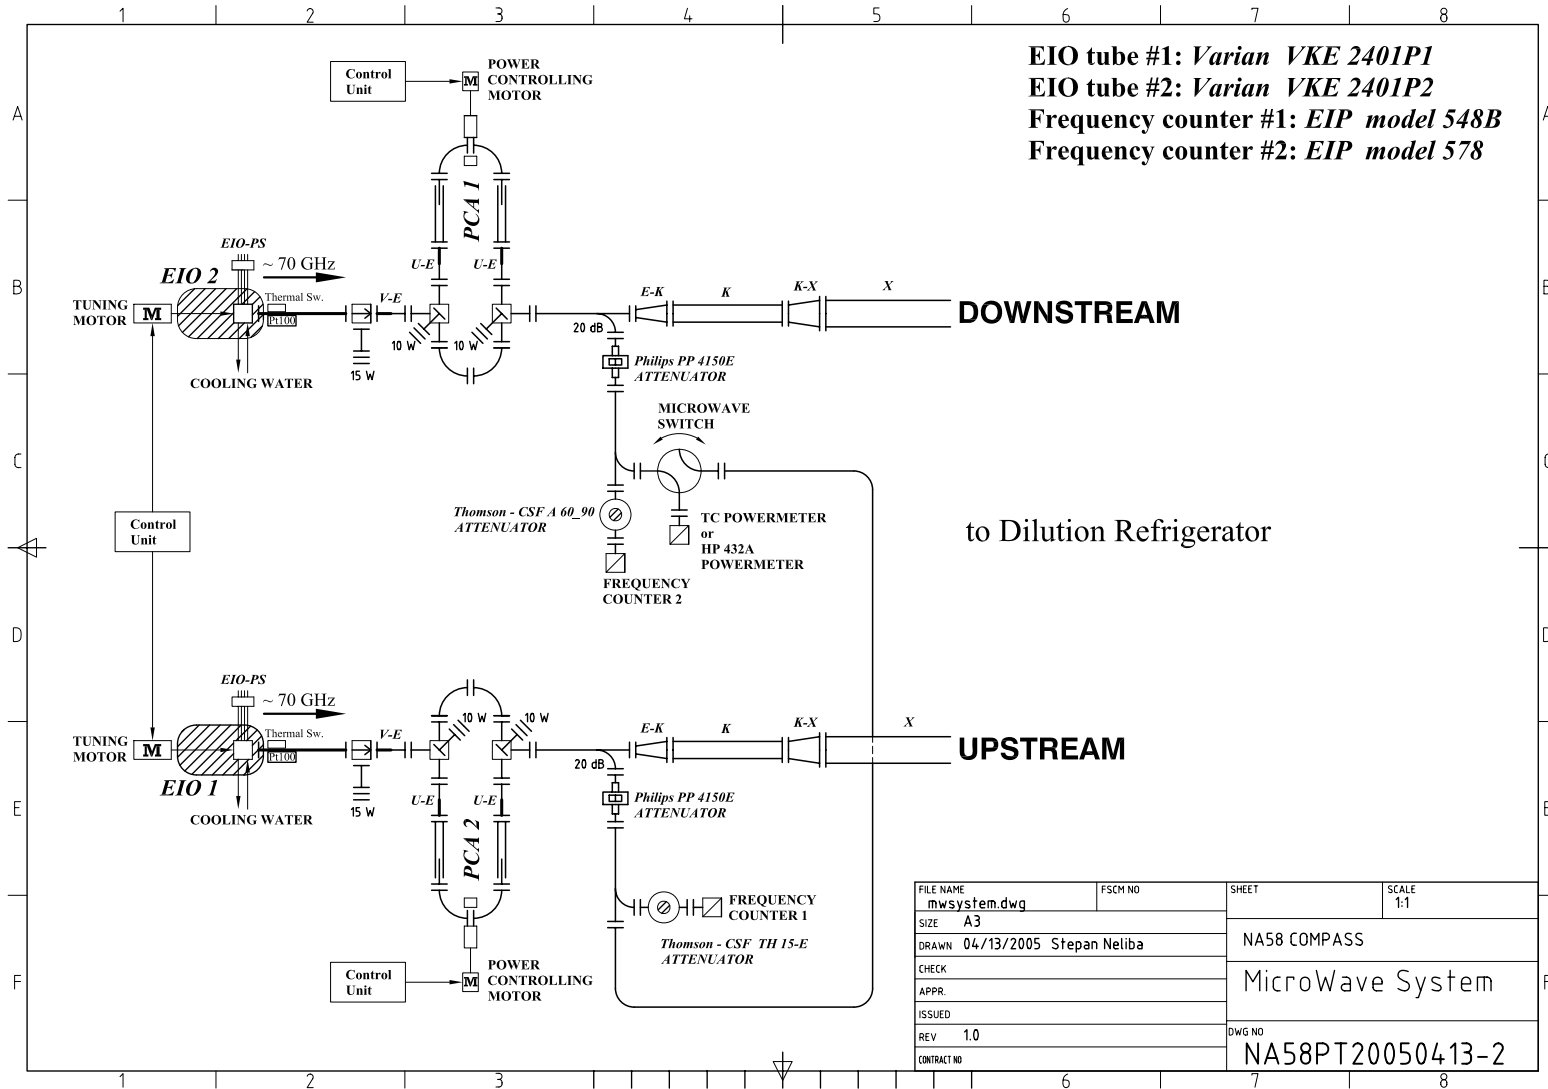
1 2 3 4 5 6 7 8

A B C D E F

EIO tube #1: *Varian VKE 2401P1*
EIO tube #2: *Varian VKE 2401P2*
Frequency counter #1: *EIP model 548B*
Frequency counter #2: *EIP model 578*

Control Unit

M POWER CONTROLLING MOTOR

PCA 1

EIO-PS

~ 70 GHz

EIO 2

TUNING MOTOR M

Thermal Sw.

Pt100

COOLING WATER

V-E

15 W

U-E U-E

10 W 10 W

E-K K K-X X

DOWNSTREAM

20 dB

Philips PP 4150E ATTENUATOR

MICROWAVE SWITCH

Thomson - CSF A 60_90 ATTENUATOR

TC POWERMETER or HP 432A POWERMETER

FREQUENCY COUNTER 2

to Dilution Refrigerator

Control Unit

EIO-PS

~ 70 GHz

TUNING MOTOR M

Thermal Sw.

Pt100

EIO 1

COOLING WATER

V-E

15 W

10 W 10 W

U-E U-E

PCA 2

E-K K K-X X

UPSTREAM

20 dB

Philips PP 4150E ATTENUATOR

FREQUENCY COUNTER 1

Thomson - CSF TH 15-E ATTENUATOR

Control Unit

M POWER CONTROLLING MOTOR

| FILE NAME mwsystem.dwg | FSCM NO | SHEET | SCALE 1:1 |
|---|---|---|---|
| SIZE A3 | | | |
| DRAWN 04/13/2005 Stepan Neliba | | NA58 COMPASS | |
| CHECK | | MicroWave System | |
| APPR. | | | |
| ISSUED | | | |
| REV 1.0 | | DWG NO NA58PT20050413-2 | |
| CONTRACT NO | | | |